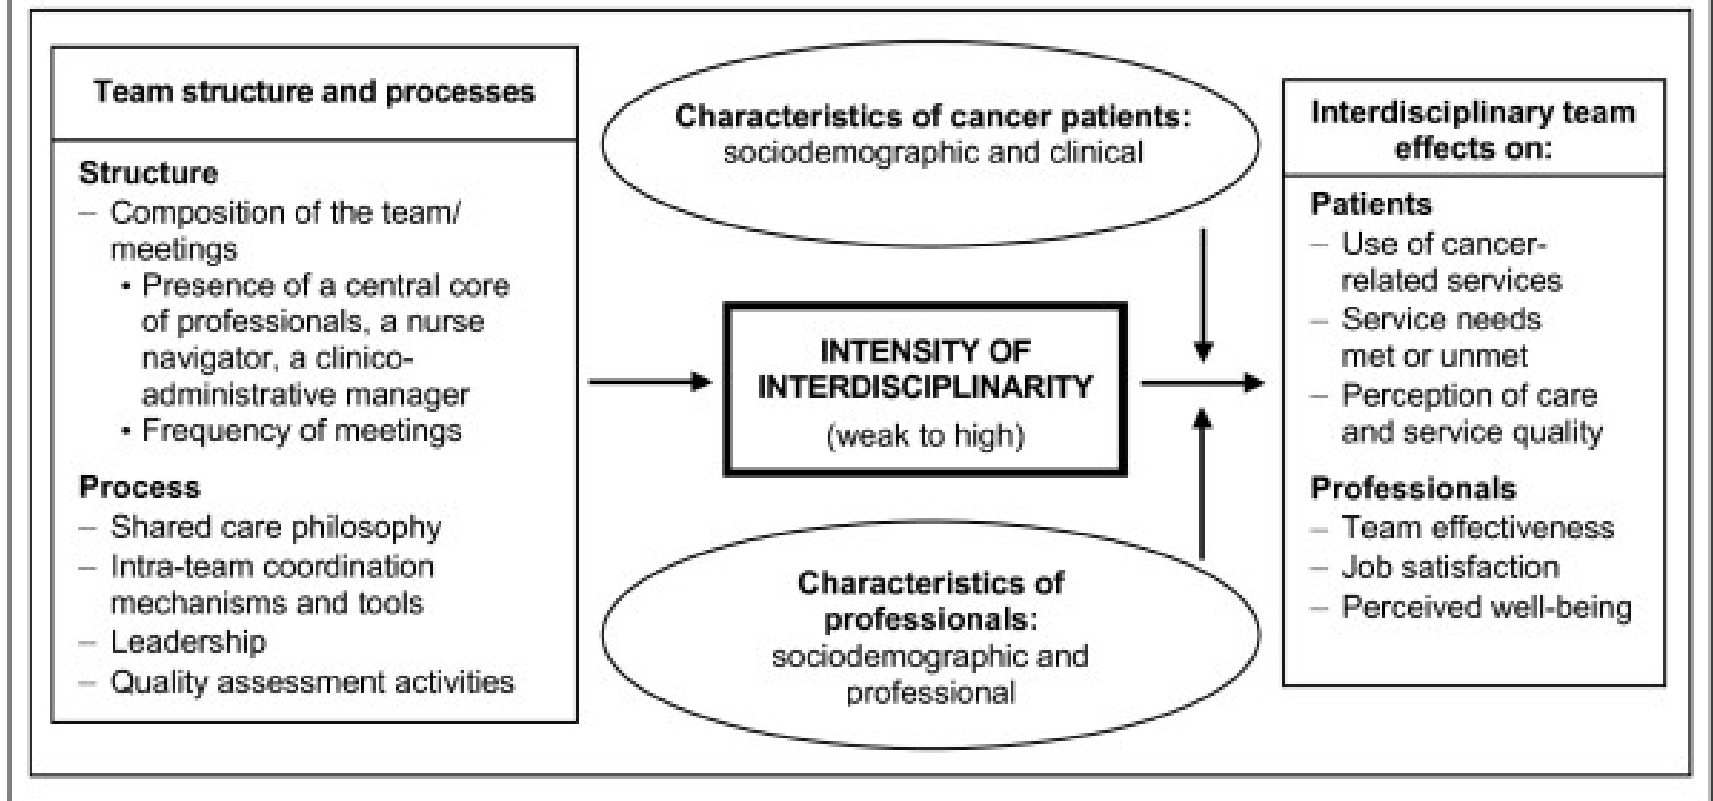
Team structure and processes

Structure
– Composition of the team/ meetings
• Presence of a central core of professionals, a nurse navigator, a clinico-administrative manager
• Frequency of meetings

Process
– Shared care philosophy
– Intra-team coordination mechanisms and tools
– Leadership
– Quality assessment activities

Characteristics of cancer patients: sociodemographic and clinical

INTENSITY OF INTERDISCIPLINARITY
(weak to high)

Characteristics of professionals: sociodemographic and professional

Interdisciplinary team effects on:

Patients
– Use of cancer-related services
– Service needs met or unmet
– Perception of care and service quality

Professionals
– Team effectiveness
– Job satisfaction
– Perceived well-being